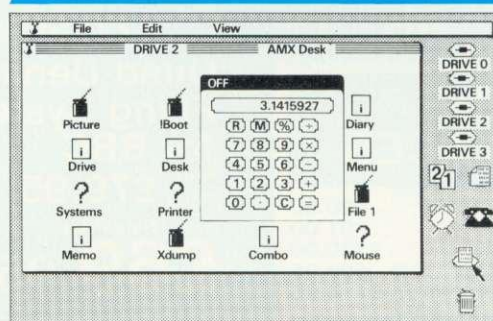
File Edit View

DRIVE 2 AMX Desk

OFF

3.1415927

R M % ÷
7 8 9 ×
4 5 6 −
1 2 3 +
0 . C =

Picture !Boot Diary
Drive Desk Menu
Systems Printer File 1
Memo Xdump Combo Mouse

DRIVE 0
DRIVE 1
DRIVE 2
DRIVE 3

21